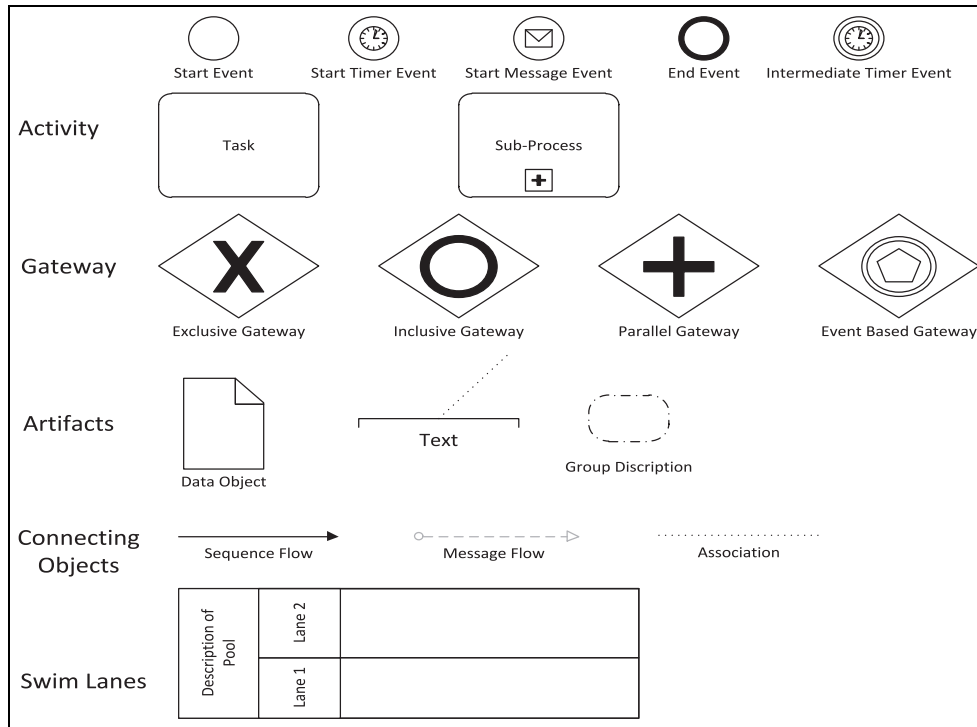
Start Event
Start Timer Event
Start Message Event
End Event
Intermediate Timer Event

Activity
Task
Sub-Process

Gateway
Exclusive Gateway
Inclusive Gateway
Parallel Gateway
Event Based Gateway

Artifacts
Data Object
Text
Group Discription

Connecting Objects
Sequence Flow
Message Flow
Association

Swim Lanes
Description of Pool
Lane 2
Lane 1